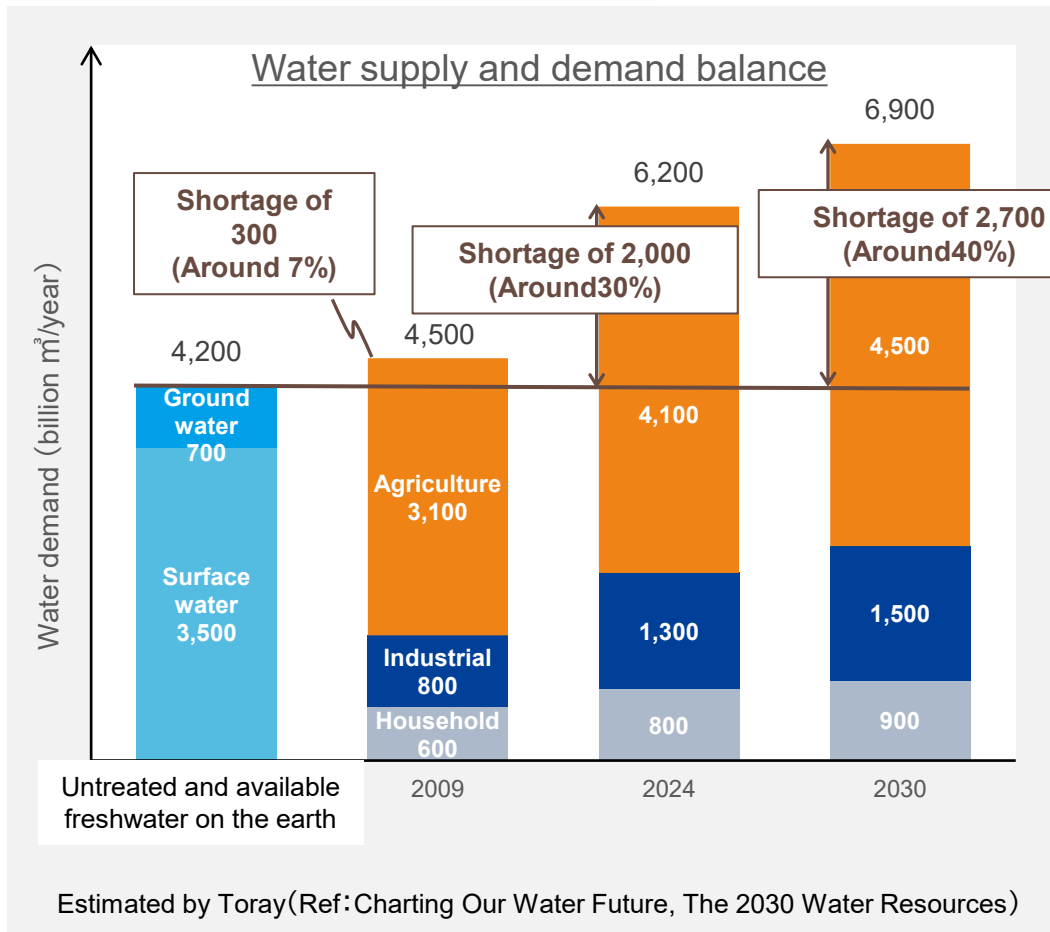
Water supply and demand balance

Water demand (billion m³/year)

Shortage of 300 (Around 7%)

Shortage of 2,000 (Around30%)

Shortage of 2,700 (Around40%)

4,200

4,500

6,200

6,900

Ground water 700

Surface water 3,500

Agriculture 3,100

Industrial 800

Household 600

4,100

1,300

800

4,500

1,500

900

Untreated and available freshwater on the earth

2009

2024

2030

Estimated by Toray（Ref：Charting Our Water Future, The 2030 Water Resources）